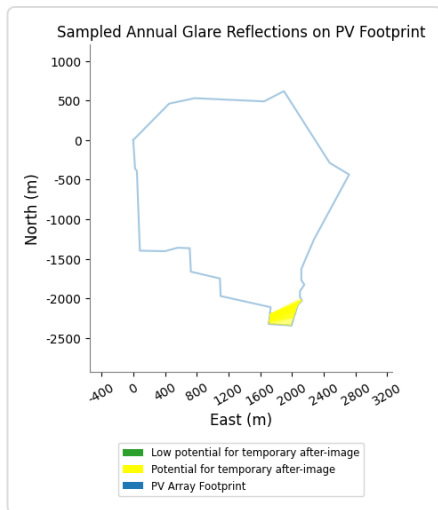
Sampled Annual Glare Reflections on PV Footprint

North (m)

1000
500
0
-500
-1000
-1500
-2000
-2500

-400
0
400
800
1200
1600
2000
2400
2800
3200

East (m)

Low potential for temporary after-image
Potential for temporary after-image
PV Array Footprint